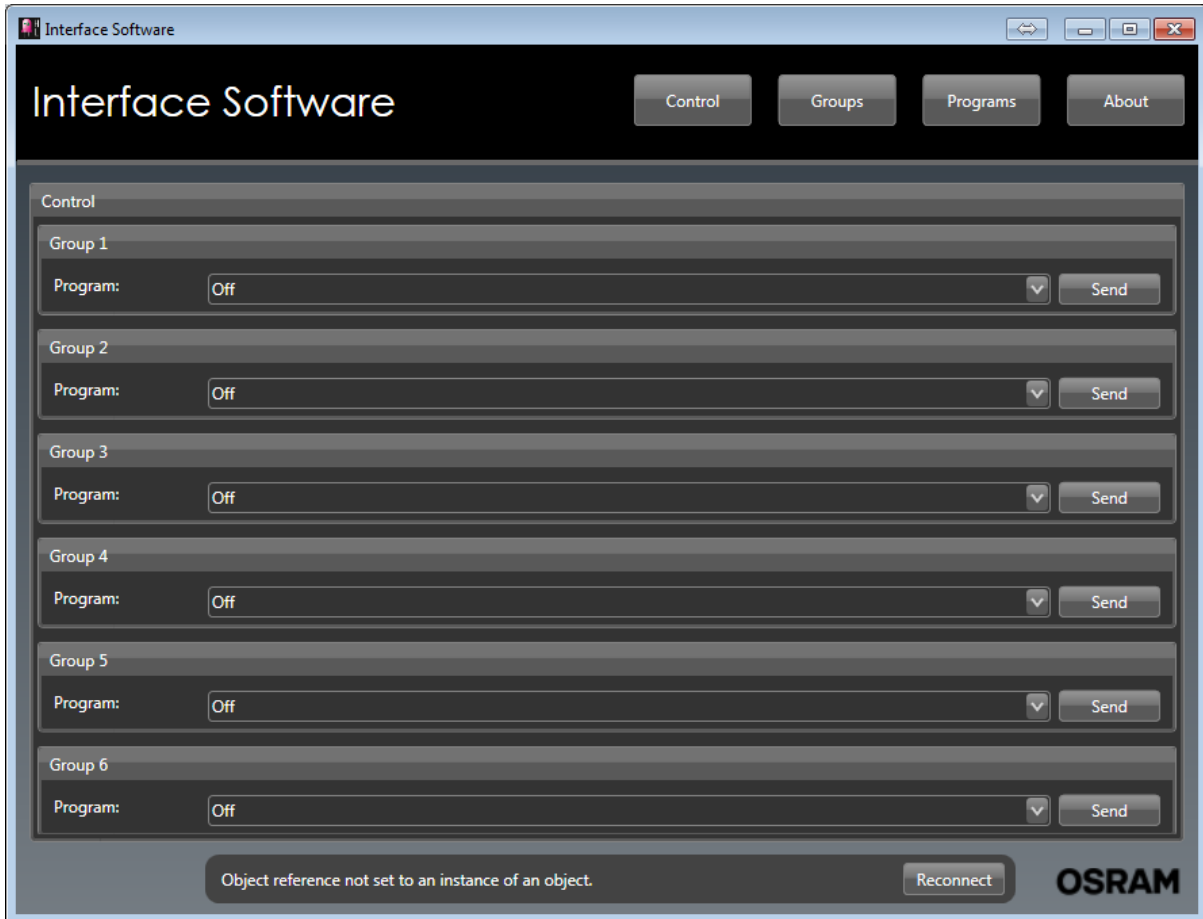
Interface Software

Interface Software

Control Groups Programs About

Control

Group 1
Program: Off Send

Group 2
Program: Off Send

Group 3
Program: Off Send

Group 4
Program: Off Send

Group 5
Program: Off Send

Group 6
Program: Off Send

Object reference not set to an instance of an object. Reconnect

OSRAM